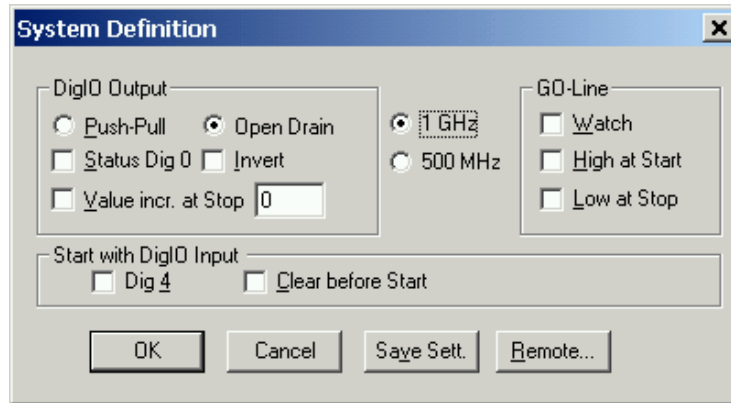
System Definition

DigIO Output
Push-Pull
Open Drain
Status Dig 0
Invert
Value incr. at Stop
0

1 GHz
500 MHz

GO-Line
Watch
High at Start
Low at Stop

Start with DigIO Input
Dig 4
Clear before Start

OK
Cancel
Save Sett.
Remote...